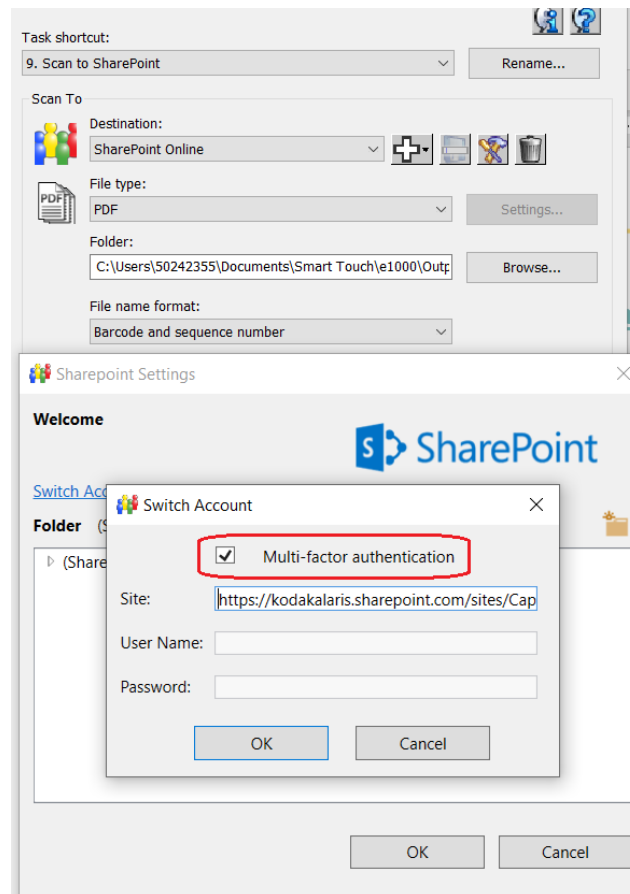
Task shortcut:
9. Scan to SharePoint
Rename...

Scan To
Destination:
SharePoint Online
File type:
PDF
Settings...
Folder:
C:\Users\50242355\Documents\Smart Touch\e1000\Outp
Browse...
File name format:
Barcode and sequence number

Sharepoint Settings
Welcome
SharePoint
Switch Acc
Folder (S
(Share

Switch Account
Multi-factor authentication
Site: https://kodakalaris.sharepoint.com/sites/Cap
User Name:
Password:
OK
Cancel

OK
Cancel